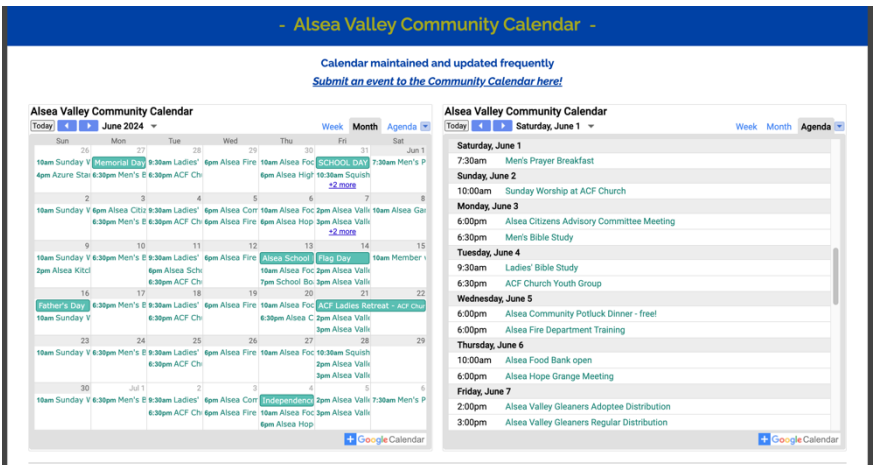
- Alsea Valley Community Calendar -

Calendar maintained and updated frequently

Submit an event to the Community Calendar here!

Alsea Valley Community Calendar

Today June 2024 Week Month Agenda

| Sun | Mon | Tue | Wed | Thu | Fri | Sat |
|---|---|---|---|---|---|---|
| 26 10am Sunday W 4pm Azure Star | 27 Memorial Day 6:30pm Men's B | 28 9:30am Ladies' 6:30pm ACF Chu | 29 6pm Alsea Fire | 30 10am Alsea Foo 6pm Alsea High | 31 SCHOOL DAY 10:30am Squish +2 more | Jun 1 7:30am Men's P |
| 2 10am Sunday W | 3 6pm Alsea Citiz 6:30pm Men's B | 4 9:30am Ladies' 6:30pm ACF Chu | 5 6pm Alsea Com 6pm Alsea Fire | 6 10am Alsea Foo 6pm Alsea Hop | 7 2pm Alsea Valle 3pm Alsea Valle +2 more | 8 10am Alsea Gar |
| 9 10am Sunday W 2pm Alsea Kitch | 10 6:30pm Men's B | 11 9:30am Ladies' 6pm Alsea Scho 6:30pm ACF Chu | 12 6pm Alsea Fire | 13 Alsea School 10am Alsea Foo 7pm School Bo | 14 Flag Day 2pm Alsea Valle 3pm Alsea Valle | 15 10am Member v |
| 16 Father's Day 10am Sunday W | 17 6:30pm Men's B | 18 9:30am Ladies' 6:30pm ACF Chu | 19 6pm Alsea Fire | 20 10am Alsea Foo 6:30pm Alsea C | 21 ACF Ladies Retreat - ACF Chur 2pm Alsea Valle 3pm Alsea Valle | 22 |
| 23 10am Sunday W | 24 6:30pm Men's B | 25 9:30am Ladies' 6:30pm ACF Chu | 26 6pm Alsea Fire | 27 10am Alsea Foo | 28 10:30am Squish 2pm Alsea Valle 3pm Alsea Valle | 29 |
| 30 10am Sunday W | Jul 1 6:30pm Men's B | 2 9:30am Ladies' 6:30pm ACF Chu | 3 6pm Alsea Com 6pm Alsea Fire | 4 Independenc 10am Alsea Foo 6pm Alsea Hop | 5 2pm Alsea Valle 3pm Alsea Valle | 6 7:30am Men's P |

Google Calendar

Alsea Valley Community Calendar

Today Saturday, June 1 Week Month Agenda

Saturday, June 1
7:30am Men's Prayer Breakfast
Sunday, June 2
10:00am Sunday Worship at ACF Church
Monday, June 3
6:00pm Alsea Citizens Advisory Committee Meeting
6:30pm Men's Bible Study
Tuesday, June 4
9:30am Ladies' Bible Study
6:30pm ACF Church Youth Group
Wednesday, June 5
6:00pm Alsea Community Potluck Dinner - free!
6:00pm Alsea Fire Department Training
Thursday, June 6
10:00am Alsea Food Bank open
6:00pm Alsea Hope Grange Meeting
Friday, June 7
2:00pm Alsea Valley Gleaners Adoptee Distribution
3:00pm Alsea Valley Gleaners Regular Distribution

Google Calendar